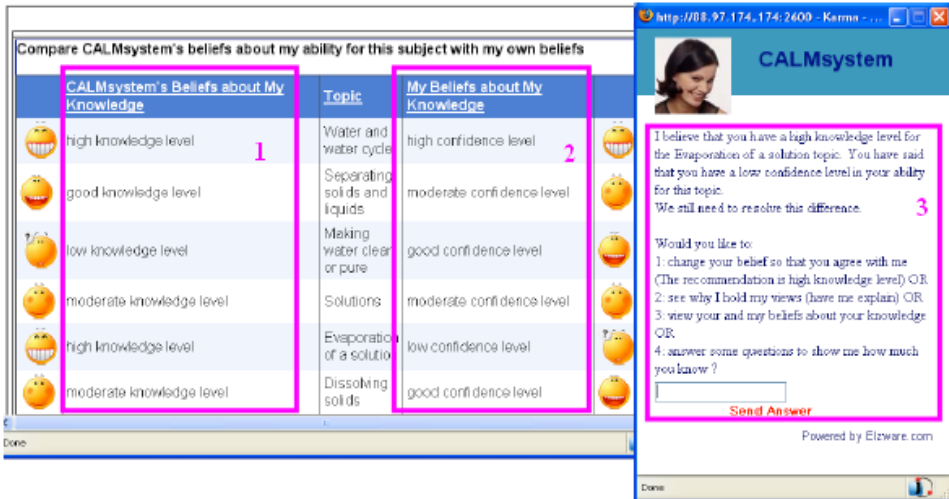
Compare CALMsystem's beliefs about my ability for this subject with my own beliefs

| CALMsystem's Beliefs about My Knowledge | Topic | My Beliefs about My Knowledge |
|---|---|---|
| high knowledge level | Water and water cycle | high confidence level |
| good knowledge level | Separating solids and liquids | moderate confidence level |
| low knowledge level | Making water clean or pure | good confidence level |
| moderate knowledge level | Solutions | moderate confidence level |
| high knowledge level | Evaporation of a solution | low confidence level |
| moderate knowledge level | Dissolving solids | good confidence level |

1

2

Done

http://88.97.174.174:2600 - Karma

CALMsystem

I believe that you have a high knowledge level for the Evaporation of a solution topic. You have said that you have a low confidence level in your ability for this topic.
We still need to resolve this difference.

Would you like to:
1: change your belief so that you agree with me (The recommendation is high knowledge level) OR
2: see why I hold my views (have me explain) OR
3: view your and my beliefs about your knowledge OR
4: answer some questions to show me how much you know ?

3

Send Answer

Powered by Elzware.com

Done